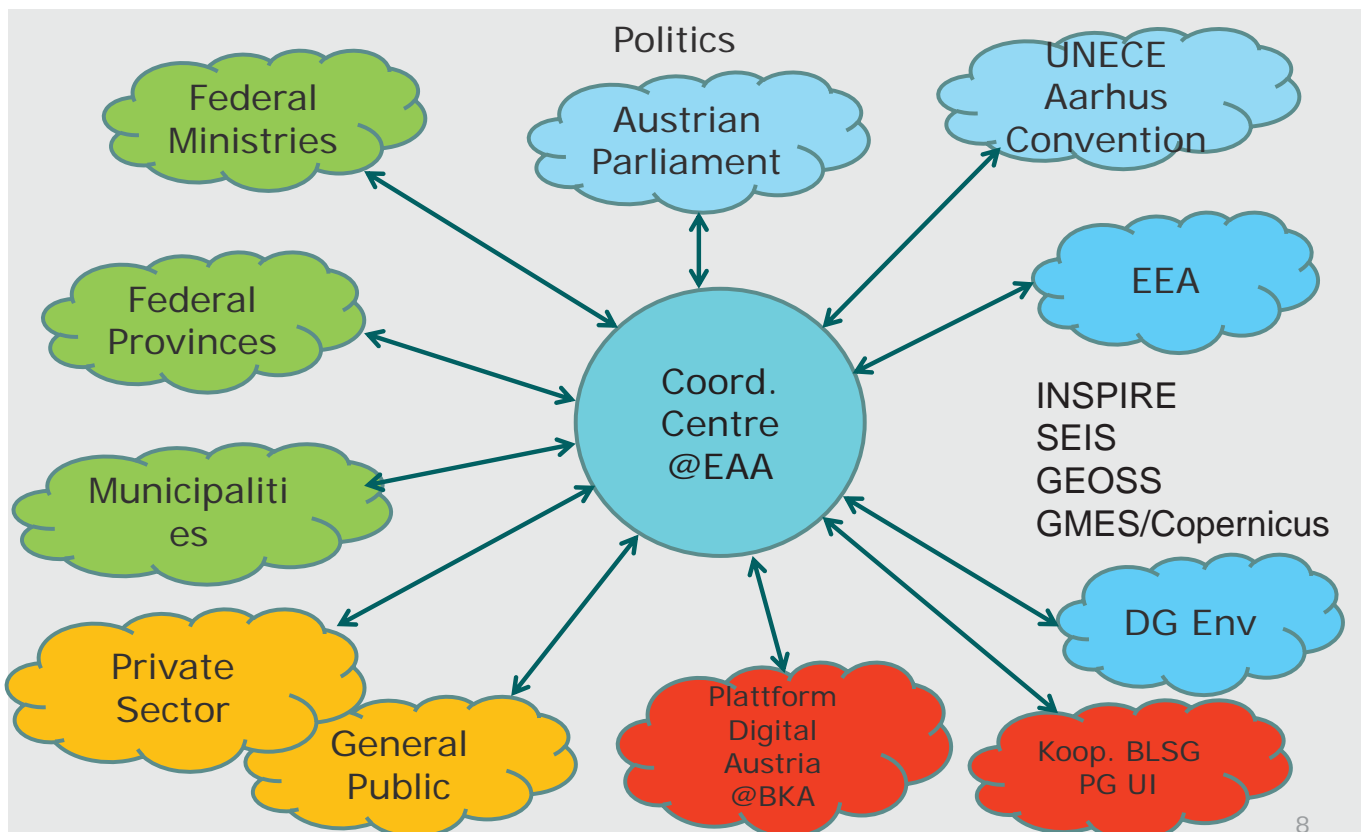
Politics

Federal Ministries

Austrian Parliament

UNECE Aarhus Convention

Federal Provinces

EEA

Coord. Centre @EAA

INSPIRE
SEIS
GEOSS
GMES/Copernicus

Municipaliti es

DG Env

Private Sector

General Public

Plattform Digital Austria @BKA

Koop. BLSG PG UI

8